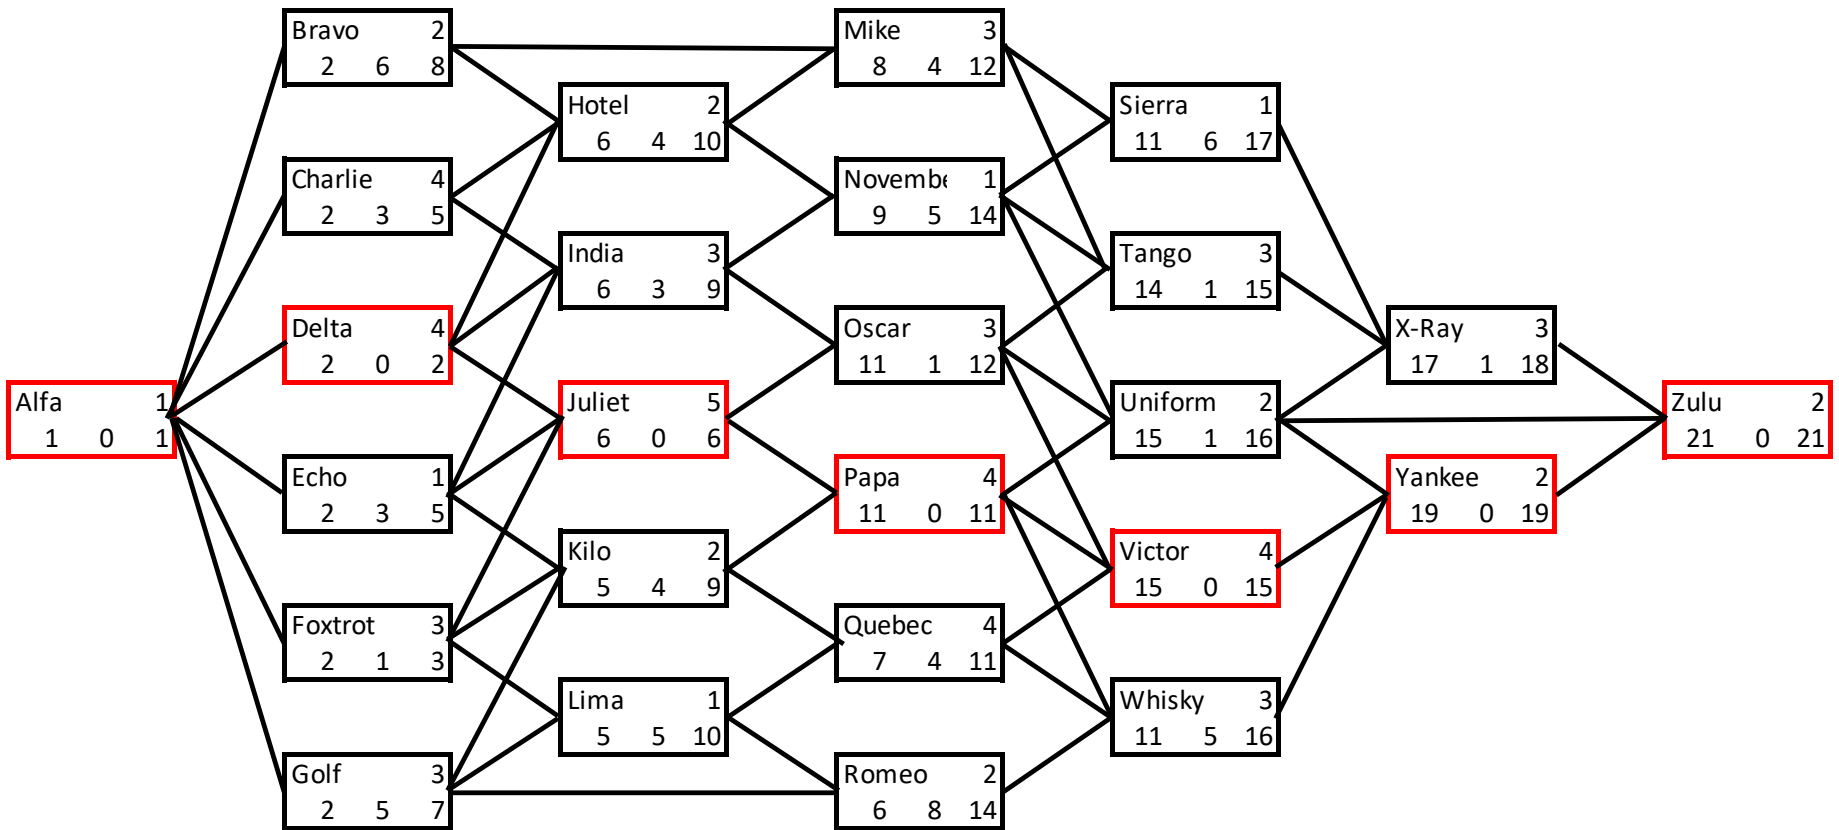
Bravo 2
2 6 8

Charlie 4
2 3 5

Delta 4
2 0 2

Alfa 1
1 0 1

Echo 1
2 3 5

Foxtrot 3
2 1 3

Golf 3
2 5 7

Hotel 2
6 4 10

India 3
6 3 9

Juliet 5
6 0 6

Kilo 2
5 4 9

Lima 1
5 5 10

Mike 3
8 4 12

Novembe 1
9 5 14

Oscar 3
11 1 12

Papa 4
11 0 11

Quebec 4
7 4 11

Romeo 2
6 8 14

Sierra 1
11 6 17

Tango 3
14 1 15

Uniform 2
15 1 16

Victor 4
15 0 15

Whisky 3
11 5 16

X-Ray 3
17 1 18

Yankee 2
19 0 19

Zulu 2
21 0 21